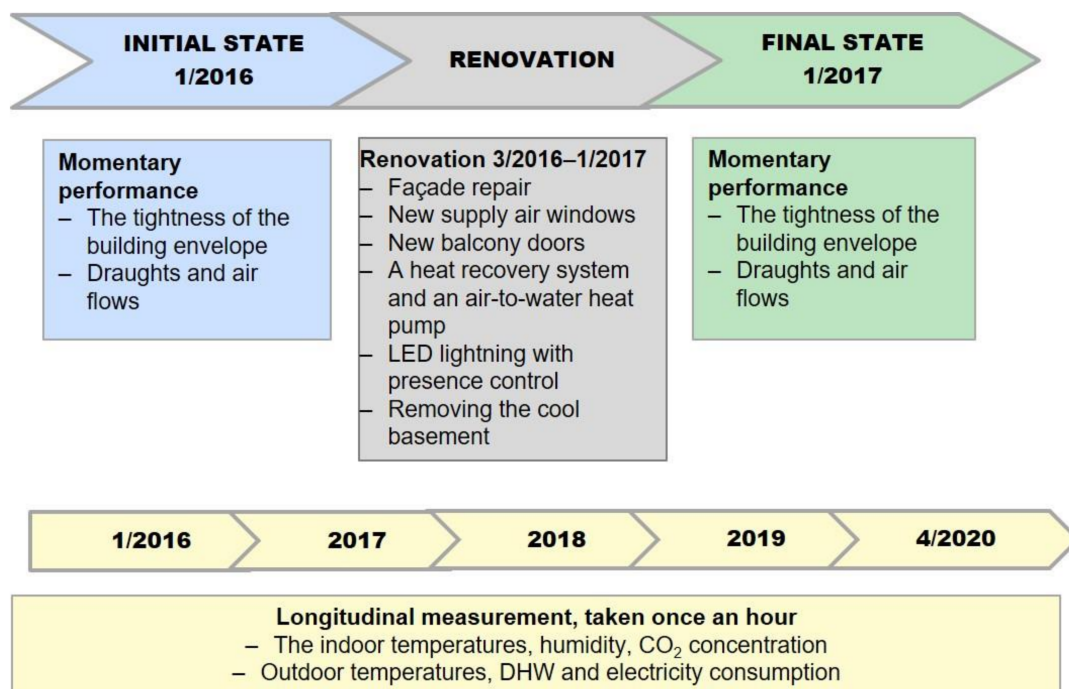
INITIAL STATE
1/2016

RENOVATION

FINAL STATE
1/2017

Momentary performance
– The tightness of the building envelope
– Draughts and air flows

Renovation 3/2016–1/2017
– Façade repair
– New supply air windows
– New balcony doors
– A heat recovery system and an air-to-water heat pump
– LED lightning with presence control
– Removing the cool basement

Momentary performance
– The tightness of the building envelope
– Draughts and air flows

1/2016

2017

2018

2019

4/2020

Longitudinal measurement, taken once an hour
– The indoor temperatures, humidity, $CO_2$ concentration
– Outdoor temperatures, DHW and electricity consumption